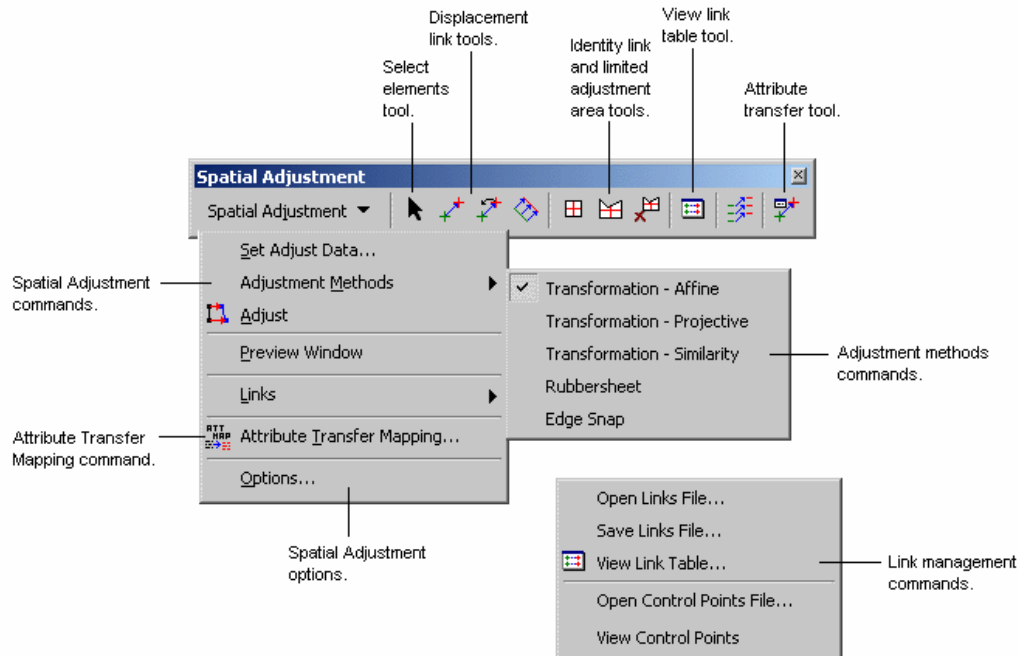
Displacement link tools.

View link table tool.

Identity link and limited adjustment area tools.

Select elements tool.

Attribute transfer tool.

Spatial Adjustment

Spatial Adjustment ▾

Set Adjust Data...

Adjustment Methods

Adjust

Preview Window

Links

Attribute Transfer Mapping...

Options...

Transformation - Affine

Transformation - Projective

Transformation - Similarity

Rubbersheet

Edge Snap

Spatial Adjustment commands.

Adjustment methods commands.

Attribute Transfer Mapping command.

Spatial Adjustment options.

Open Links File...

Save Links File...

View Link Table...

Open Control Points File...

View Control Points

Link management commands.